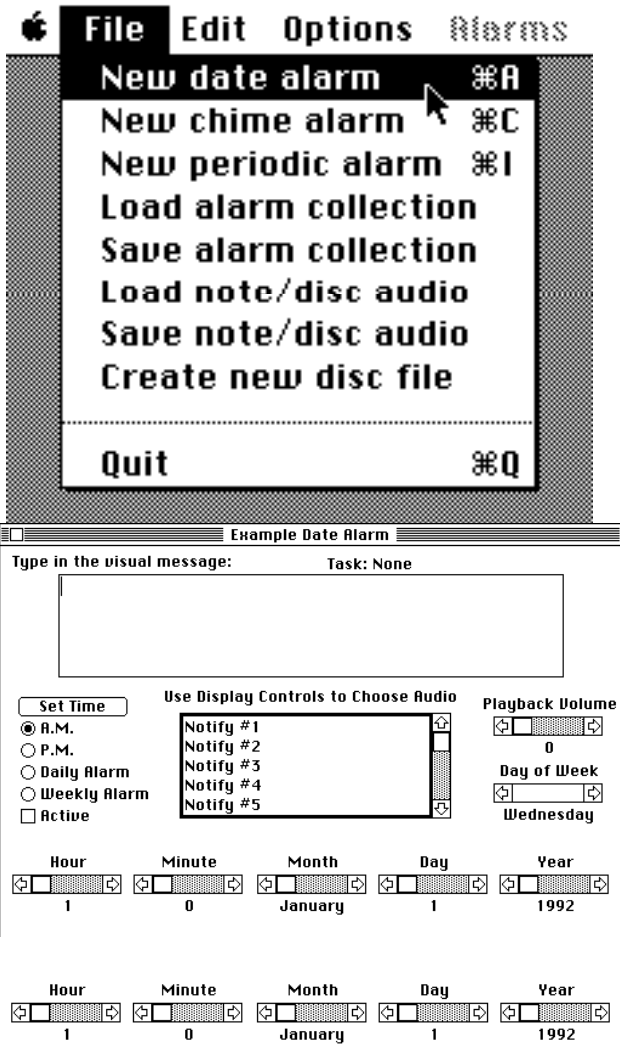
File Edit Options Alarms

New date alarm ⌘A
New chime alarm ⌘C
New periodic alarm ⌘I
Load alarm collection
Save alarm collection
Load note/disc audio
Save note/disc audio
Create new disc file
Quit ⌘Q

Example Date Alarm

Type in the visual message:

Task: None

Set Time

A.M.

P.M.

Daily Alarm

Weekly Alarm

Active

Use Display Controls to Choose Audio

Notify #1
Notify #2
Notify #3
Notify #4
Notify #5

Playback Volume

0

Day of Week

Wednesday

| Hour | Minute | Month | Day | Year |
|---|---|---|---|---|
| 1 | 0 | January | 1 | 1992 |

| Hour | Minute | Month | Day | Year |
|---|---|---|---|---|
| 1 | 0 | January | 1 | 1992 |